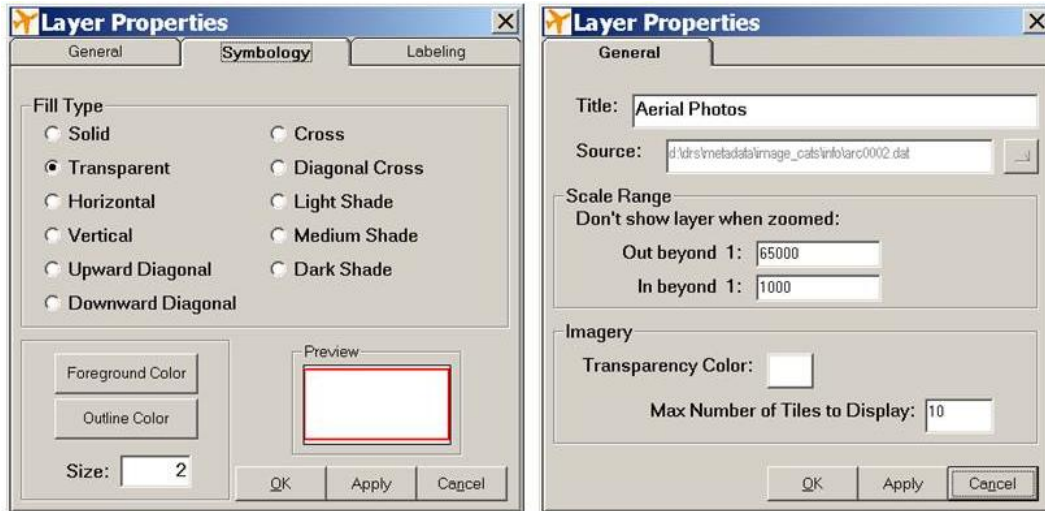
Layer Properties

General | Symbology | Labeling

Fill Type
Solid
Transparent
Horizontal
Vertical
Upward Diagonal
Downward Diagonal
Cross
Diagonal Cross
Light Shade
Medium Shade
Dark Shade

Foreground Color
Outline Color
Size: 2

Preview

OK | Apply | Cancel

Layer Properties

General

Title: Aerial Photos
Source: d:\drs\metadata\image_cats\info\arc0002.dat

Scale Range
Don't show layer when zoomed:
Out beyond 1: 65000
In beyond 1: 1000

Imagery
Transparency Color:
Max Number of Tiles to Display: 10

OK | Apply | Cancel